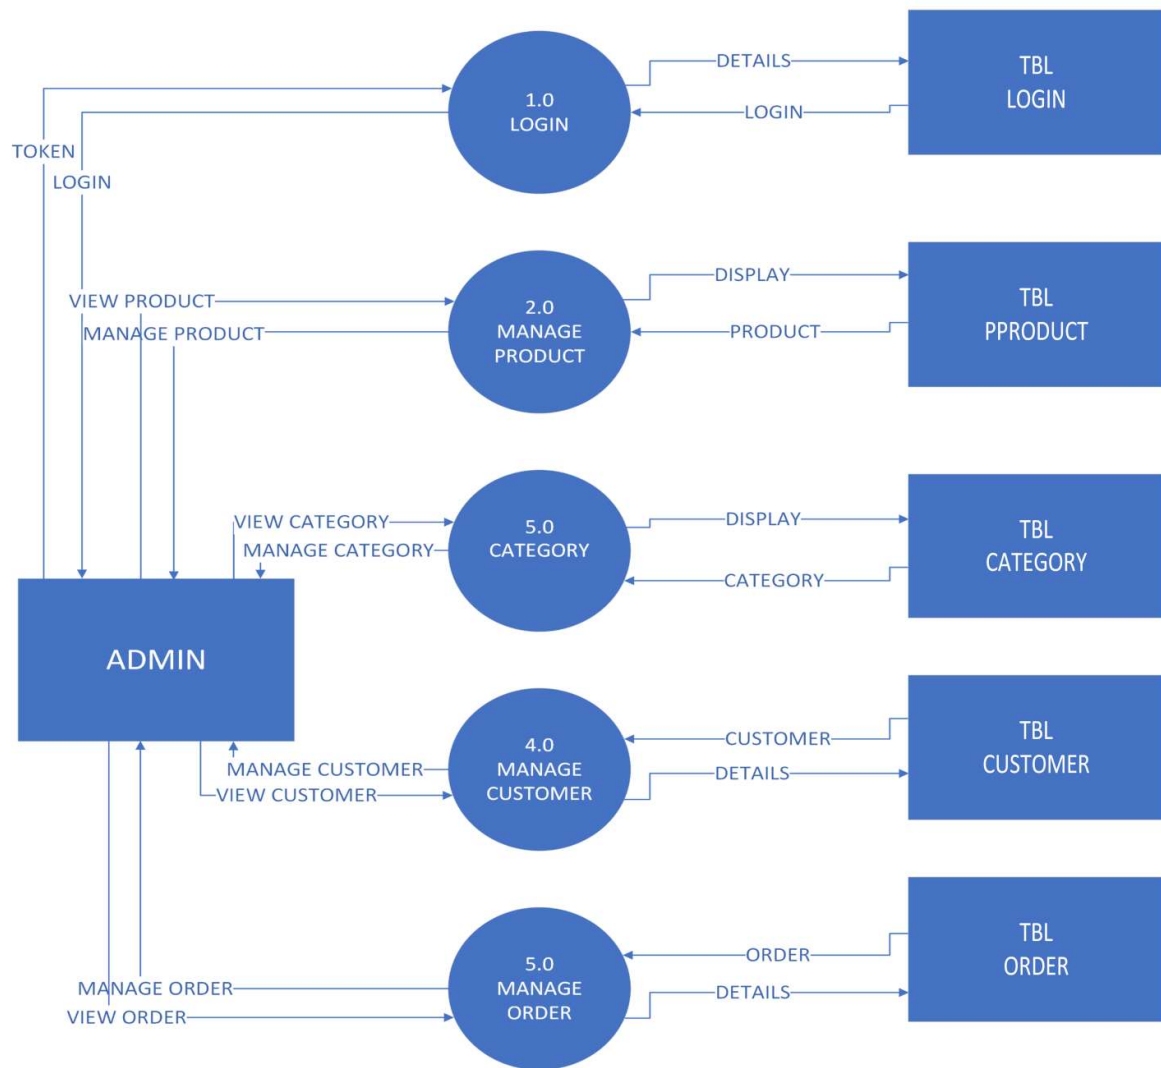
1.0
LOGIN

DETAILS

LOGIN

TBL
LOGIN

TOKEN

LOGIN

VIEW PRODUCT

MANAGE PRODUCT

2.0
MANAGE
PRODUCT

DISPLAY

PRODUCT

TBL
PPRODUCT

VIEW CATEGORY

MANAGE CATEGORY

5.0
CATEGORY

DISPLAY

CATEGORY

TBL
CATEGORY

ADMIN

MANAGE CUSTOMER

VIEW CUSTOMER

4.0
MANAGE
CUSTOMER

CUSTOMER

DETAILS

TBL
CUSTOMER

MANAGE ORDER

VIEW ORDER

5.0
MANAGE
ORDER

ORDER

DETAILS

TBL
ORDER